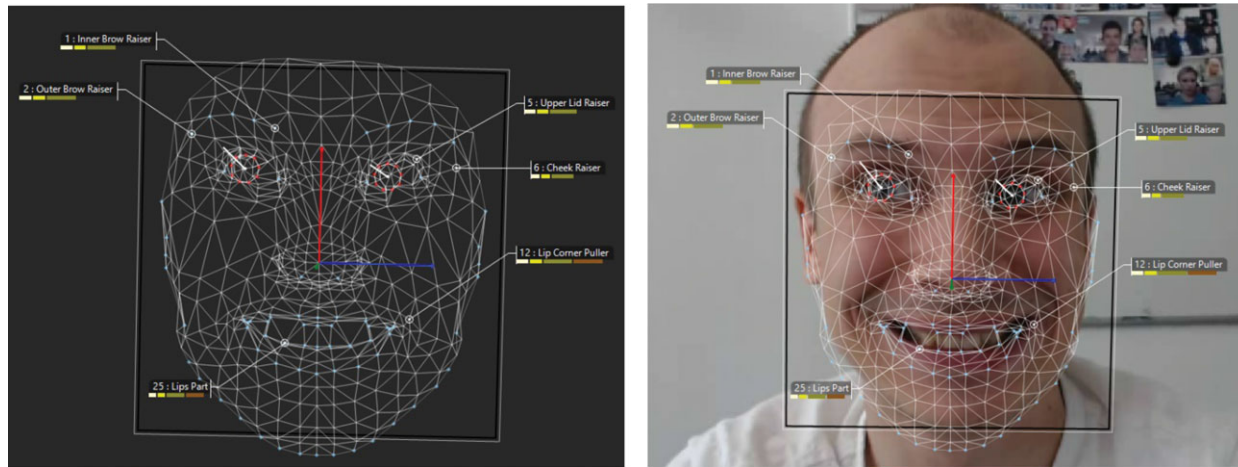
1 : Inner Brow Raiser

2 : Outer Brow Raiser

5 : Upper Lid Raiser

6 : Cheek Raiser

12 : Lip Corner Puller

25 : Lips Part

1 : Inner Brow Raiser

2 : Outer Brow Raiser

5 : Upper Lid Raiser

6 : Cheek Raiser

12 : Lip Corner Puller

25 : Lips Part